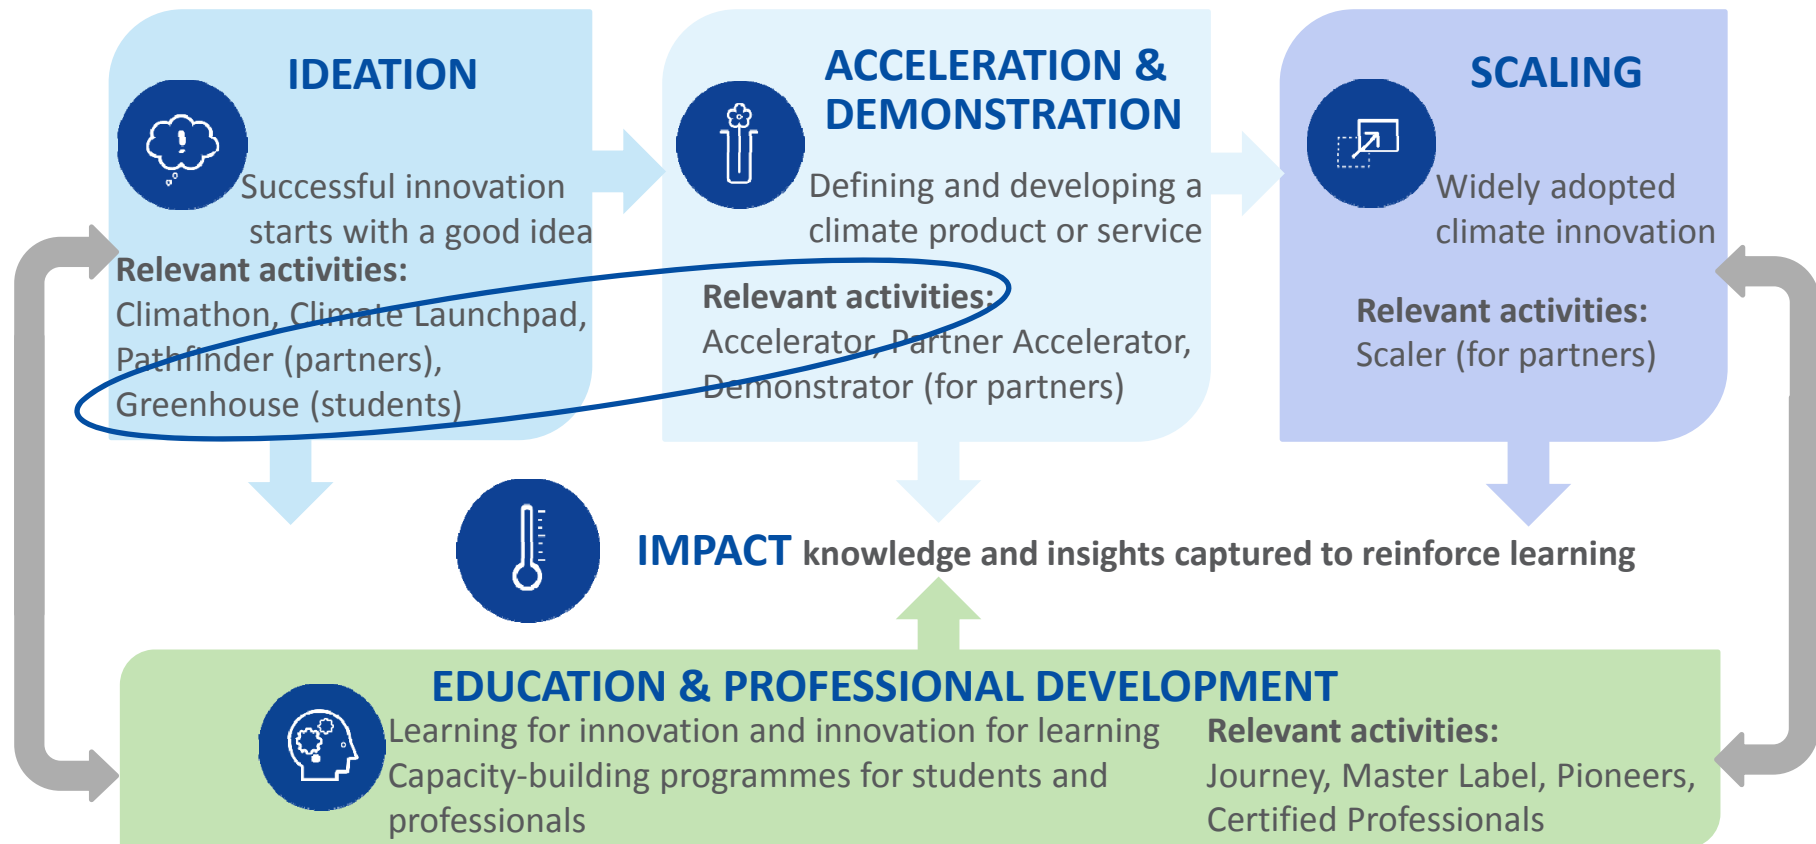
IDEATION

Successful innovation starts with a good idea

Relevant activities:
Climathon, Climate Launchpad, Pathfinder (partners), Greenhouse (students)

ACCELERATION & DEMONSTRATION

Defining and developing a climate product or service

Relevant activities:
Accelerator, Partner Accelerator, Demonstrator (for partners)

SCALING

Widely adopted climate innovation

Relevant activities:
Scaler (for partners)

IMPACT knowledge and insights captured to reinforce learning

EDUCATION & PROFESSIONAL DEVELOPMENT

Learning for innovation and innovation for learning
Capacity-building programmes for students and professionals

Relevant activities:
Journey, Master Label, Pioneers, Certified Professionals